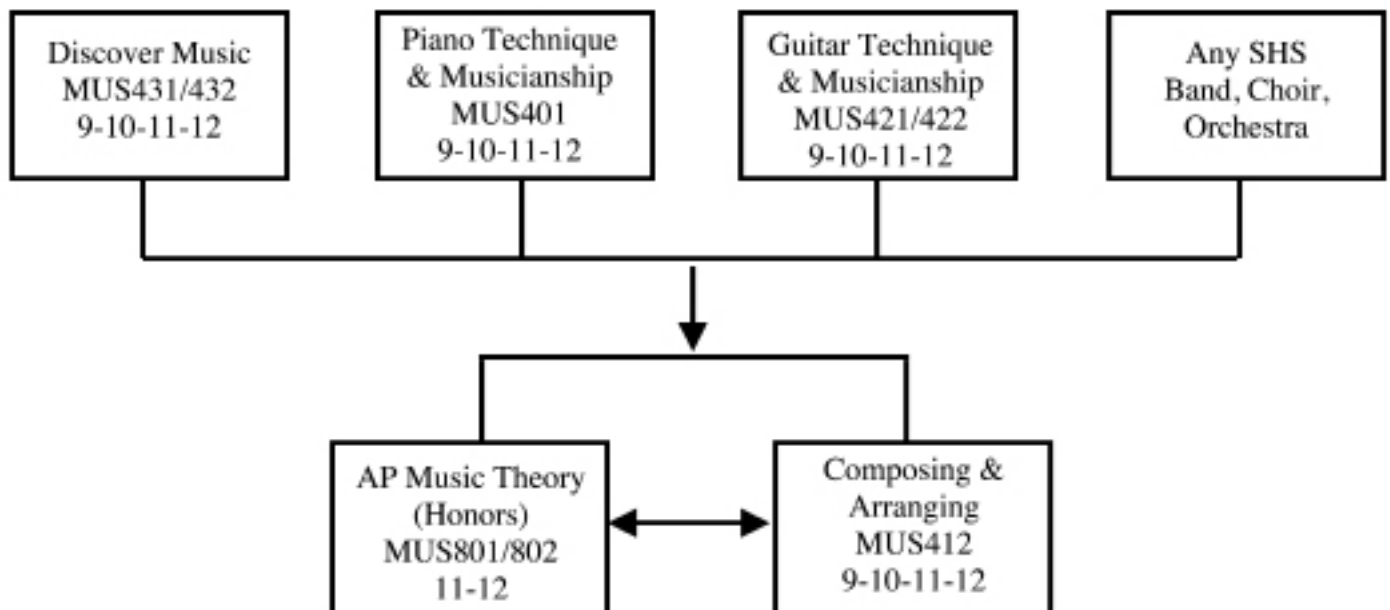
Discover Music
MUS431/432
9-10-11-12

Piano Technique
& Musicianship
MUS401
9-10-11-12

Guitar Technique
& Musicianship
MUS421/422
9-10-11-12

Any SHS
Band, Choir,
Orchestra

AP Music Theory
(Honors)
MUS801/802
11-12

Composing &
Arranging
MUS412
9-10-11-12